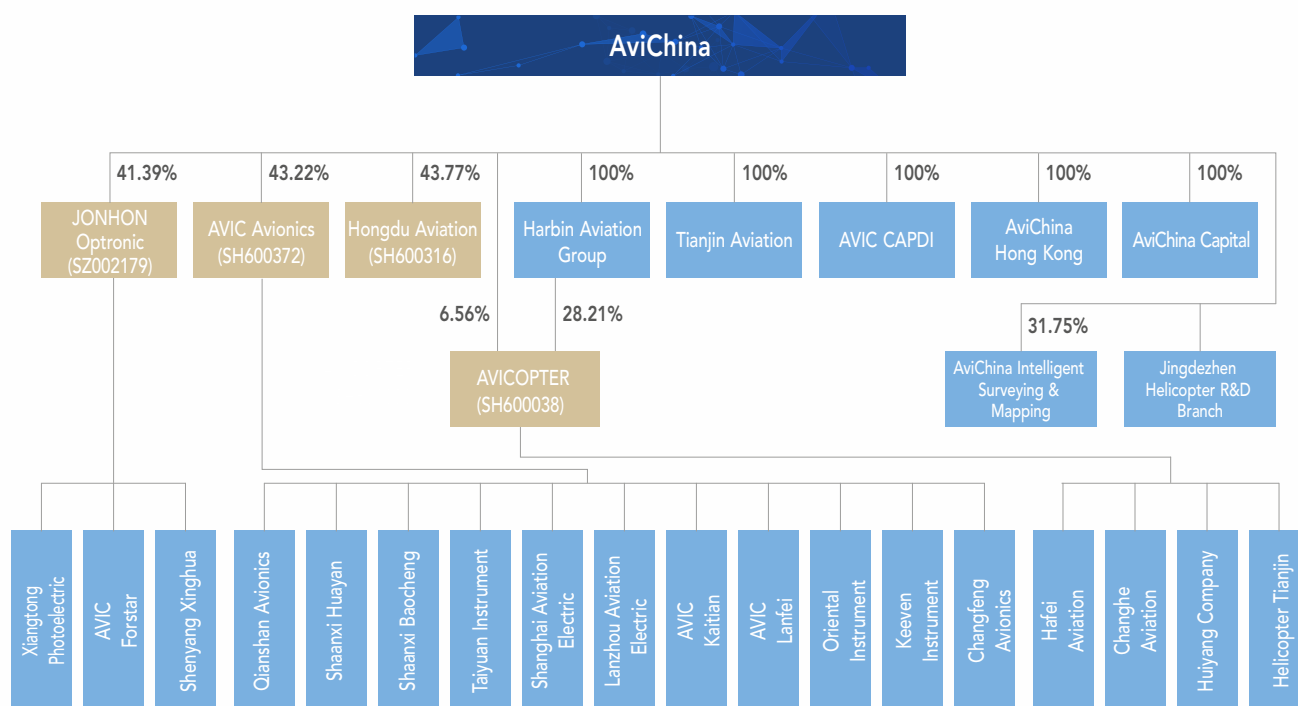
AviChina

41.39%
43.22%
43.77%
100%
100%
100%
100%
100%

JONHON Optronic (SZ002179)
AVIC Avionics (SH600372)
Hongdu Aviation (SH600316)
Harbin Aviation Group
Tianjin Aviation
AVIC CAPDI
AviChina Hong Kong
AviChina Capital

6.56%
28.21%
31.75%

AVICOPTER (SH600038)
AviChina Intelligent Surveying & Mapping
Jingdezhen Helicopter R&D Branch

Xiangtong Photoelectric
AVIC Forstar
Shenyang Xinghua
Qianshan Avionics
Shaanxi Huayan
Shaanxi Baocheng
Taiyuan Instrument
Shanghai Aviation Electric
Lanzhou Aviation Electric
AVIC Kaitian
AVIC Lanfei
Oriental Instrument
Keeven Instrument
Changfeng Avionics
Hafei Aviation
Changhe Aviation
Huiyang Company
Helicopter Tianjin